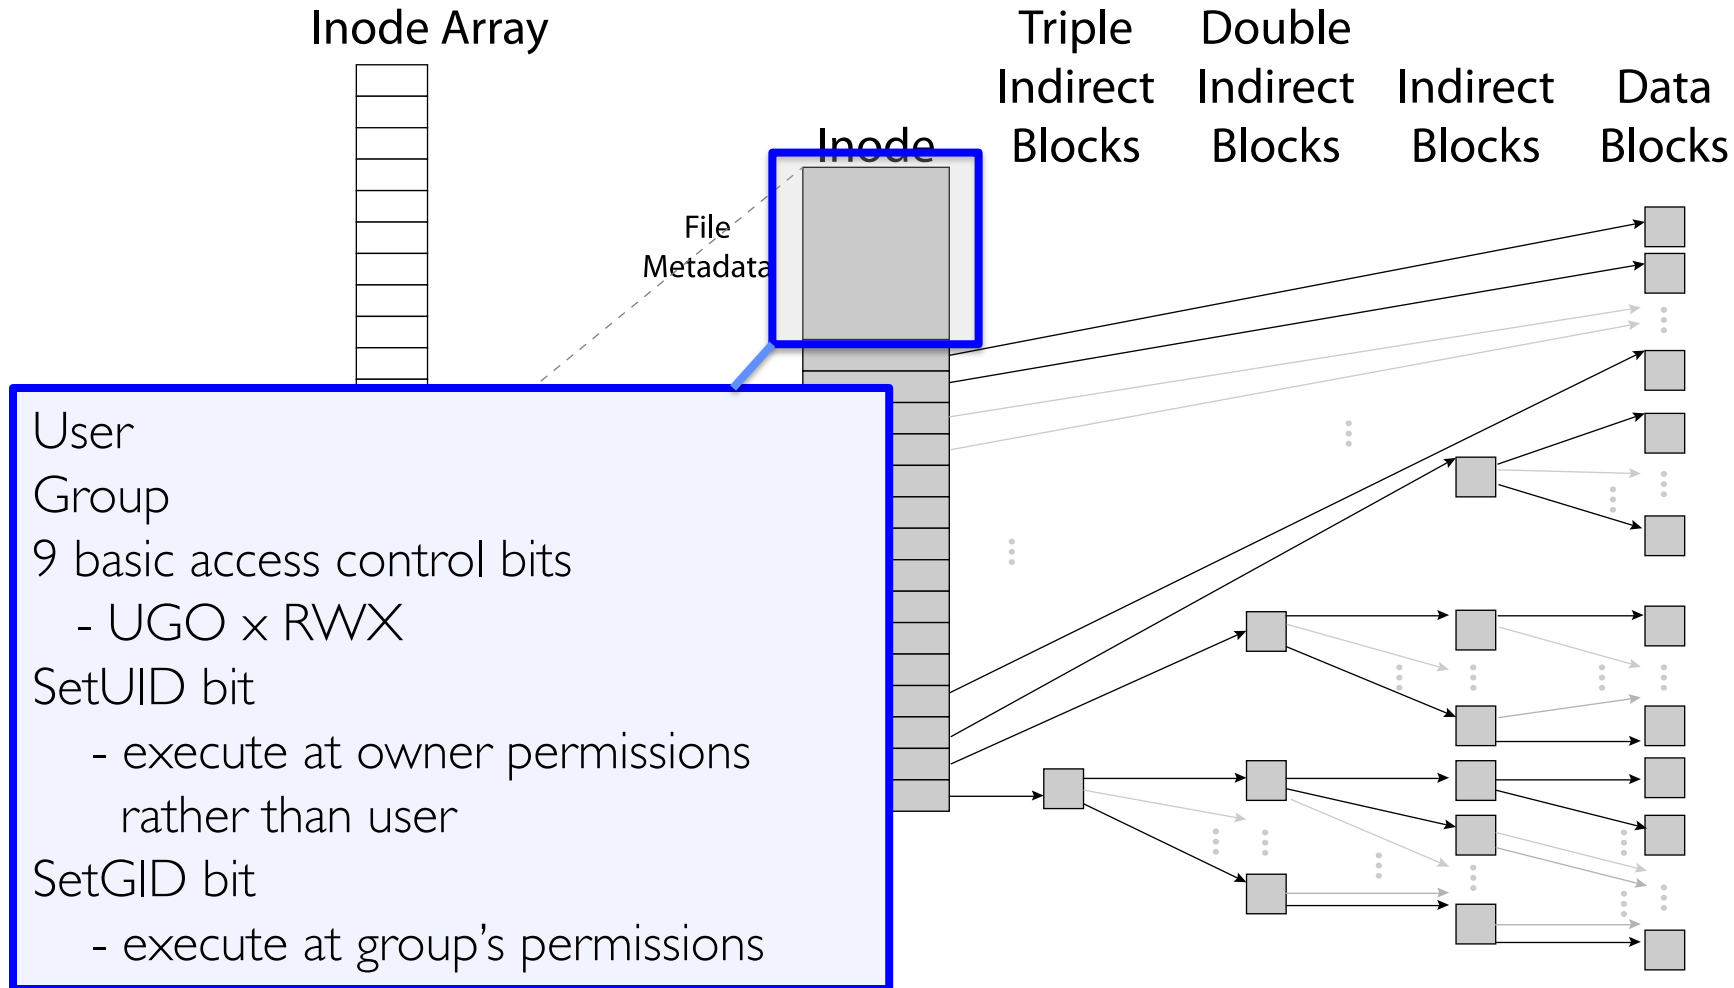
Inode Array

Inode

File Metadata

Triple Indirect Blocks

Double Indirect Blocks

Indirect Blocks

Data Blocks

User
Group
9 basic access control bits
- UGO x RWX
SetUID bit
- execute at owner permissions rather than user
SetGID bit
- execute at group's permissions